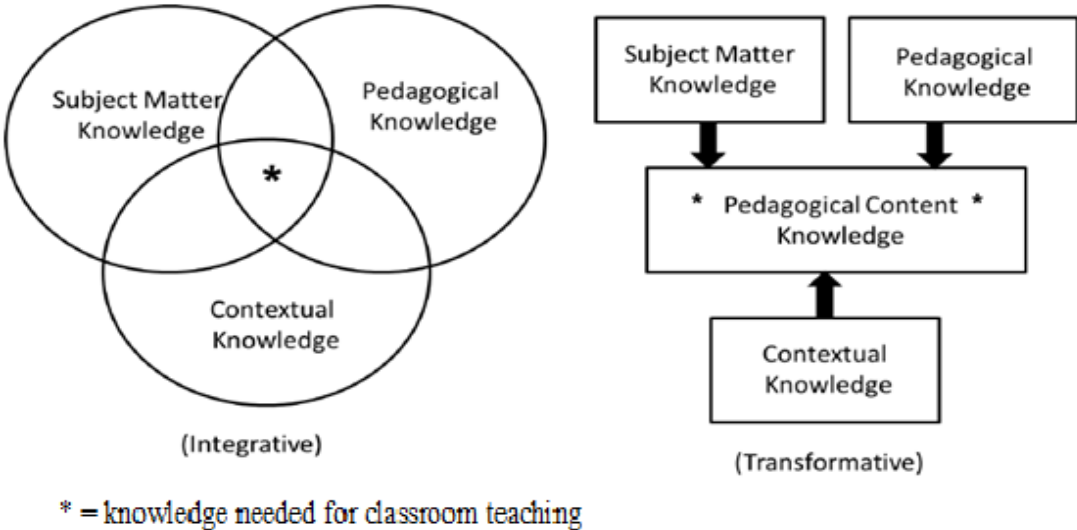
Subject Matter Knowledge

Pedagogical Knowledge

*

Contextual Knowledge

(Integrative)

Subject Matter Knowledge

Pedagogical Knowledge

* Pedagogical Content * Knowledge

Contextual Knowledge

(Transformative)

* = knowledge needed for classroom teaching